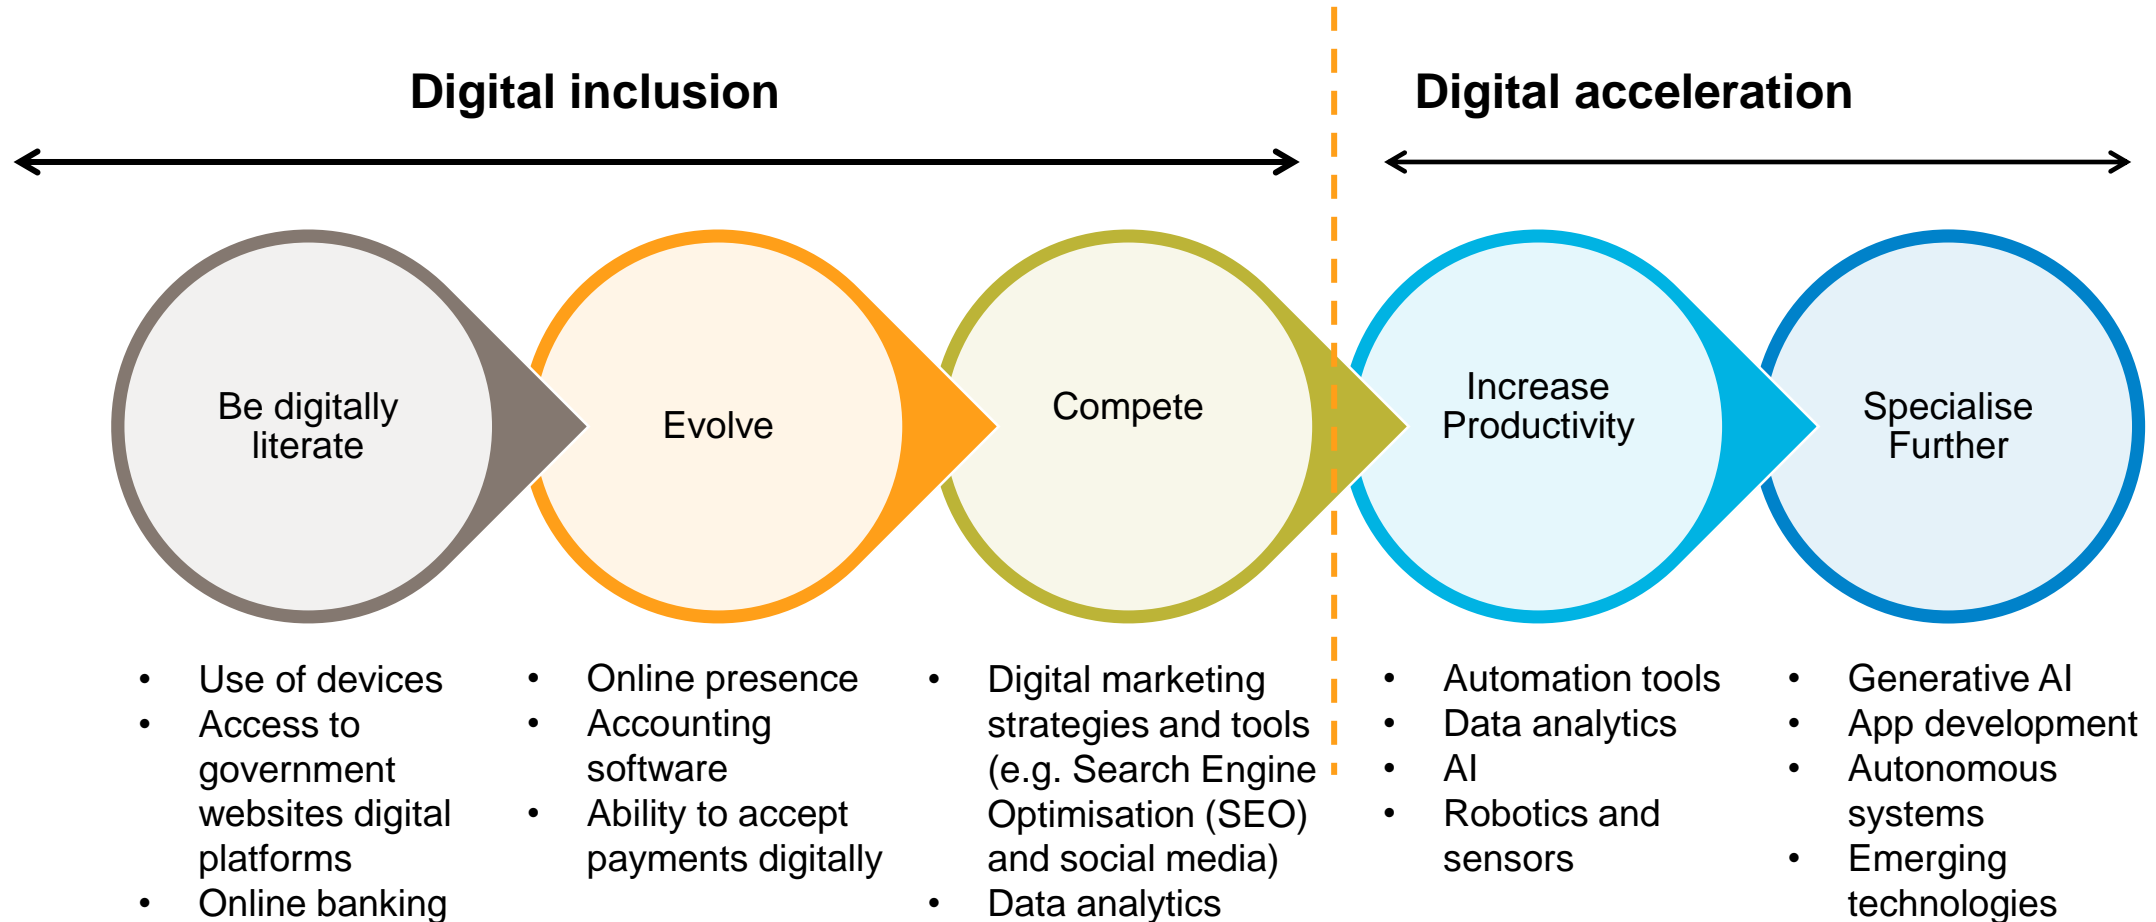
Digital inclusion

Digital acceleration

Be digitally literate

Evolve

Compete

Increase Productivity

Specialise Further

- Use of devices
- Access to government websites digital platforms
- Online banking

- Online presence
- Accounting software
- Ability to accept payments digitally

- Digital marketing strategies and tools (e.g. Search Engine Optimisation (SEO) and social media)
- Data analytics

- Automation tools
- Data analytics
- AI
- Robotics and sensors

- Generative AI
- App development
- Autonomous systems
- Emerging technologies